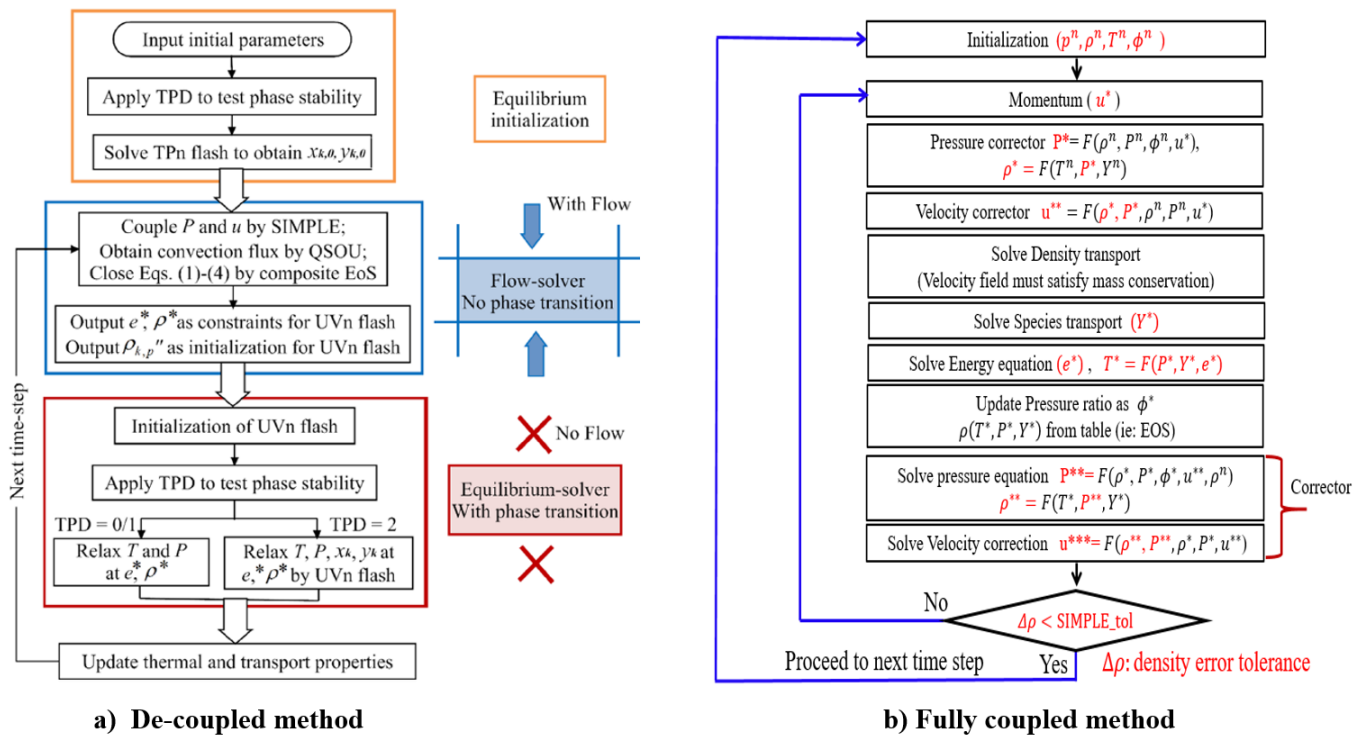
Input initial parameters

Apply TPD to test phase stability

Solve TPn flash to obtain $x_{k,0}$, $y_{k,0}$

Equilibrium initialization

Couple $P$ and $u$ by SIMPLE; Obtain convection flux by QSOU; Close Eqs. (1)-(4) by composite EoS

With Flow

Flow-solver No phase transition

Output $e^*$, $\rho^*$ as constraints for UVn flash
Output $\rho_{k,p}''$ as initialization for UVn flash

Next time-step

Initialization of UVn flash

No Flow

Apply TPD to test phase stability

Equilibrium-solver With phase transition

TPD = 0/1

TPD = 2

Relax $T$ and $P$ at $e^*$, $\rho^*$

Relax $T$, $P$, $x_k$, $y_k$ at $e^*$, $\rho^*$ by UVn flash

Update thermal and transport properties

a) De-coupled method

Initialization $(p^n, \rho^n, T^n, \phi^n)$

Momentum $(u^*)$

Pressure corrector $P^* = F(\rho^n, P^n, \phi^n, u^*)$,
$\rho^* = F(T^n, P^*, Y^n)$

Velocity corrector $u^{**} = F(\rho^*, P^*, \rho^n, P^n, u^*)$

Solve Density transport
(Velocity field must satisfy mass conservation)

Solve Species transport $(Y^*)$

Solve Energy equation $(e^*)$, $T^* = F(P^*, Y^*, e^*)$

Update Pressure ratio as $\phi^*$
$\rho(T^*, P^*, Y^*)$ from table (ie: EOS)

Solve pressure equation $P^{**} = F(\rho^*, P^*, \phi^*, u^{**}, \rho^n)$
$\rho^{**} = F(T^*, P^{**}, Y^*)$

Corrector

Solve Velocity correction $u^{***} = F(\rho^{**}, P^{**}, \rho^*, P^*, u^{**})$

No

$\Delta\rho$ < SIMPLE_tol

Proceed to next time step

Yes

$\Delta\rho$: density error tolerance

b) Fully coupled method